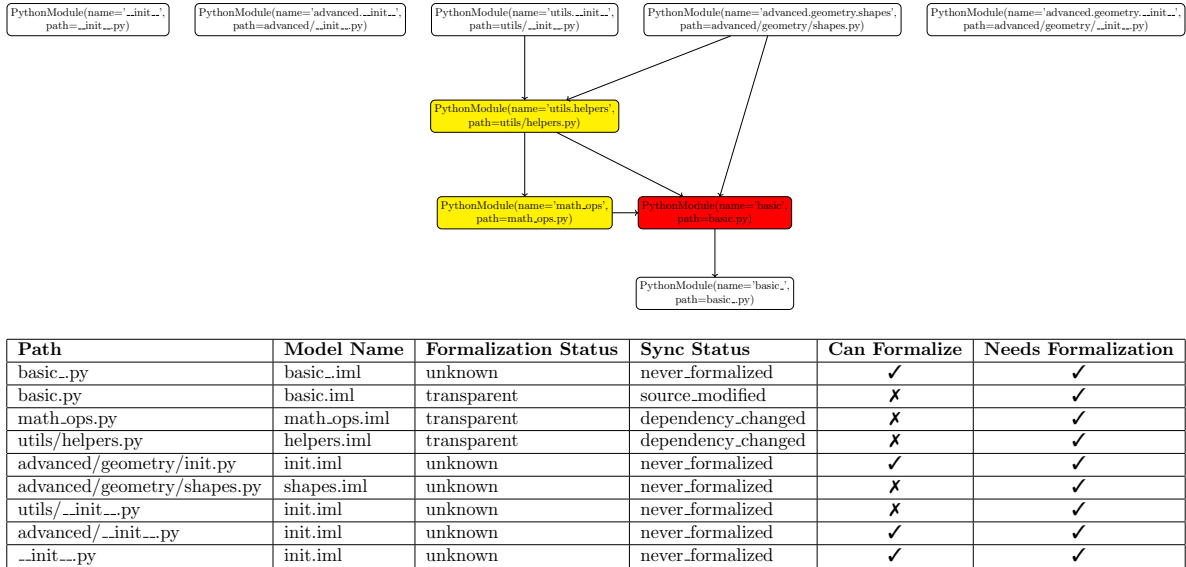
PythonModule(name='__init__', path=__init__.py)

PythonModule(name='advanced.__init__', path=advanced/__init__.py)

PythonModule(name='utils.__init__', path=utils/__init__.py)

PythonModule(name='advanced.geometry.shapes', path=advanced/geometry/shapes.py)

PythonModule(name='advanced.geometry.__init__', path=advanced/geometry/__init__.py)

PythonModule(name='utils.helpers', path=utils/helpers.py)

PythonModule(name='math_ops', path=math_ops.py)

PythonModule(name='basic', path=basic.py)

PythonModule(name='basic_', path=basic_.py)

| Path | Model Name | Formalization Status | Sync Status | Can Formalize | Needs Formalization |
|---|---|---|---|---|---|
| basic_.py | basic_.iml | unknown | never_formalized | ✓ | ✓ |
| basic.py | basic.iml | transparent | source_modified | ✗ | ✓ |
| math_ops.py | math_ops.iml | transparent | dependency_changed | ✗ | ✓ |
| utils/helpers.py | helpers.iml | transparent | dependency_changed | ✗ | ✓ |
| advanced/geometry/init.py | init.iml | unknown | never_formalized | ✓ | ✓ |
| advanced/geometry/shapes.py | shapes.iml | unknown | never_formalized | ✗ | ✓ |
| utils/__init__.py | init.iml | unknown | never_formalized | ✗ | ✓ |
| advanced/__init__.py | init.iml | unknown | never_formalized | ✓ | ✓ |
| __init__.py | init.iml | unknown | never_formalized | ✓ | ✓ |